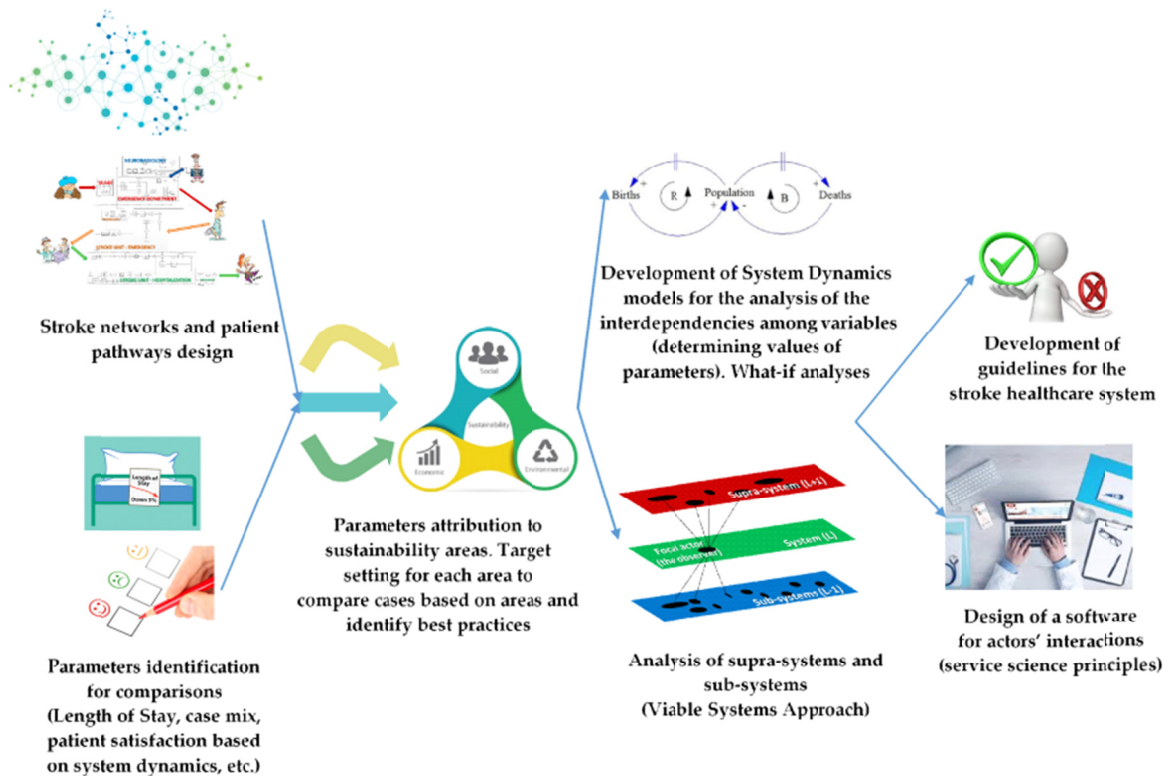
Stroke networks and patient pathways design

Length of Stay

Parameters identification for comparisons (Length of Stay, case mix, patient satisfaction based on system dynamics, etc.)

Social

Sustainability

Economic

Environmental

Parameters attribution to sustainability areas. Target setting for each area to compare cases based on areas and identify best practices

Births

R

Population

B

Deaths

Development of System Dynamics models for the analysis of the interdependencies among variables (determining values of parameters). What-if analyses

Supra-system (L+1)

Focal actor (the observer)

System (L)

Sub-systems (L-1)

Analysis of supra-systems and sub-systems (Viable Systems Approach)

Development of guidelines for the stroke healthcare system

Design of a software for actors' interactions (service science principles)